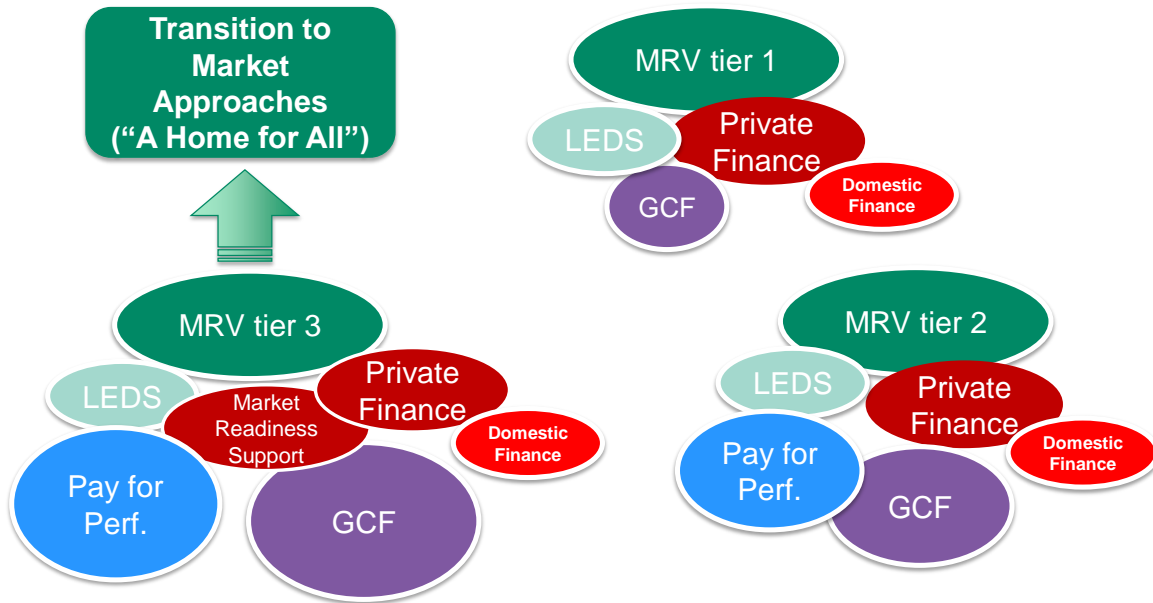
Transition to Market Approaches (“A Home for All”)

MRV tier 1

LEDS

Private Finance

GCF

Domestic Finance

MRV tier 3

LEDS

Market Readiness Support

Private Finance

Domestic Finance

Pay for Perf.

GCF

MRV tier 2

LEDS

Private Finance

Domestic Finance

Pay for Perf.

GCF